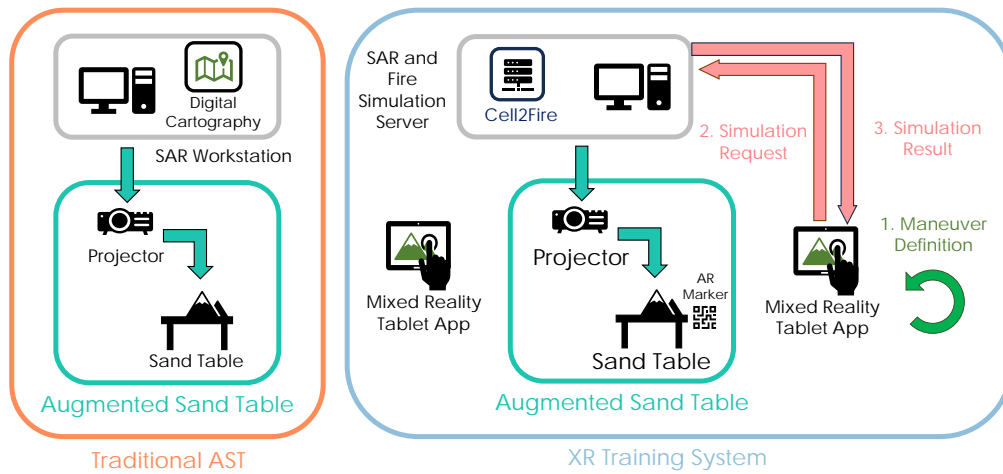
Digital Cartography

SAR Workstation

Projector

Sand Table

Augmented Sand Table

Traditional AST

SAR and Fire Simulation Server

Cell2Fire

2. Simulation Request

3. Simulation Result

1. Maneuver Definition

Mixed Reality Tablet App

Projector

AR Marker

Sand Table

Augmented Sand Table

Mixed Reality Tablet App

XR Training System